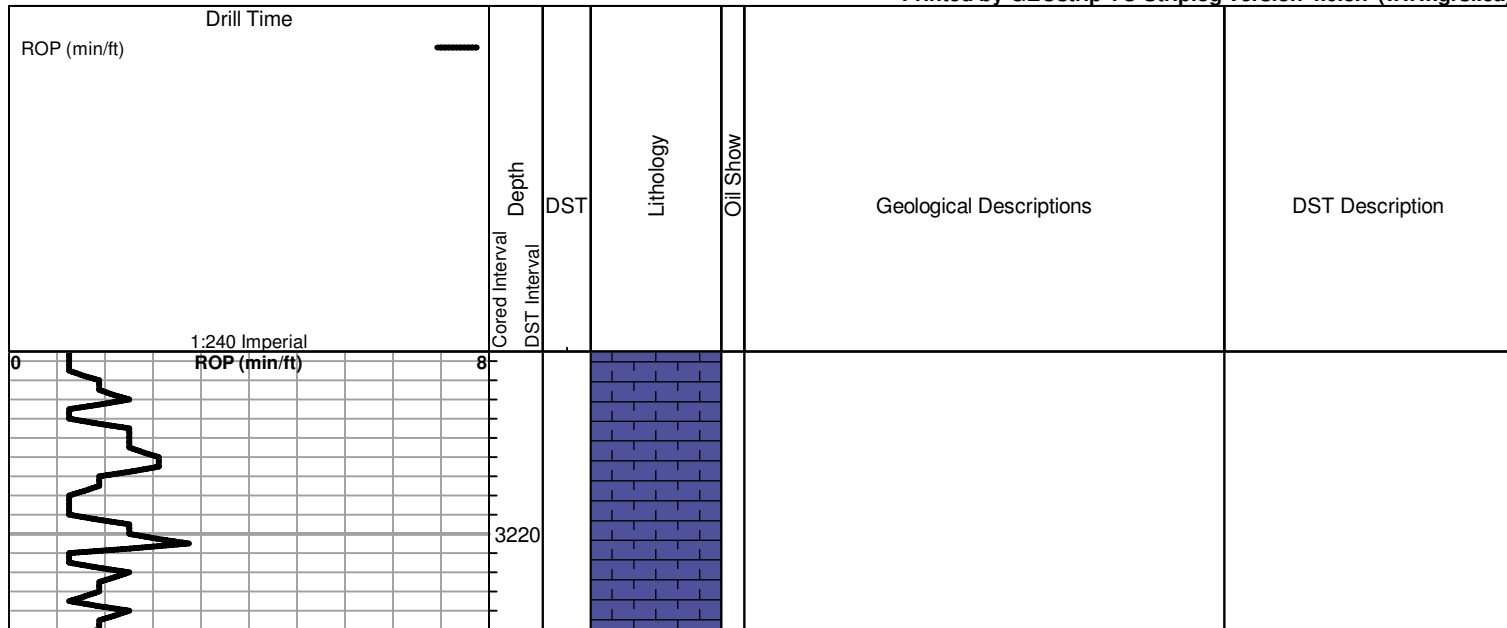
Printed by GEOstrip VC Striplog version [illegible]

Drill Time

ROP (min/ft)

1:240 Imperial

Cored Interval

DST Interval

Depth

DST

Lithology

Oil Show

Geological Descriptions

DST Description

0

ROP (min/ft)

8

3220